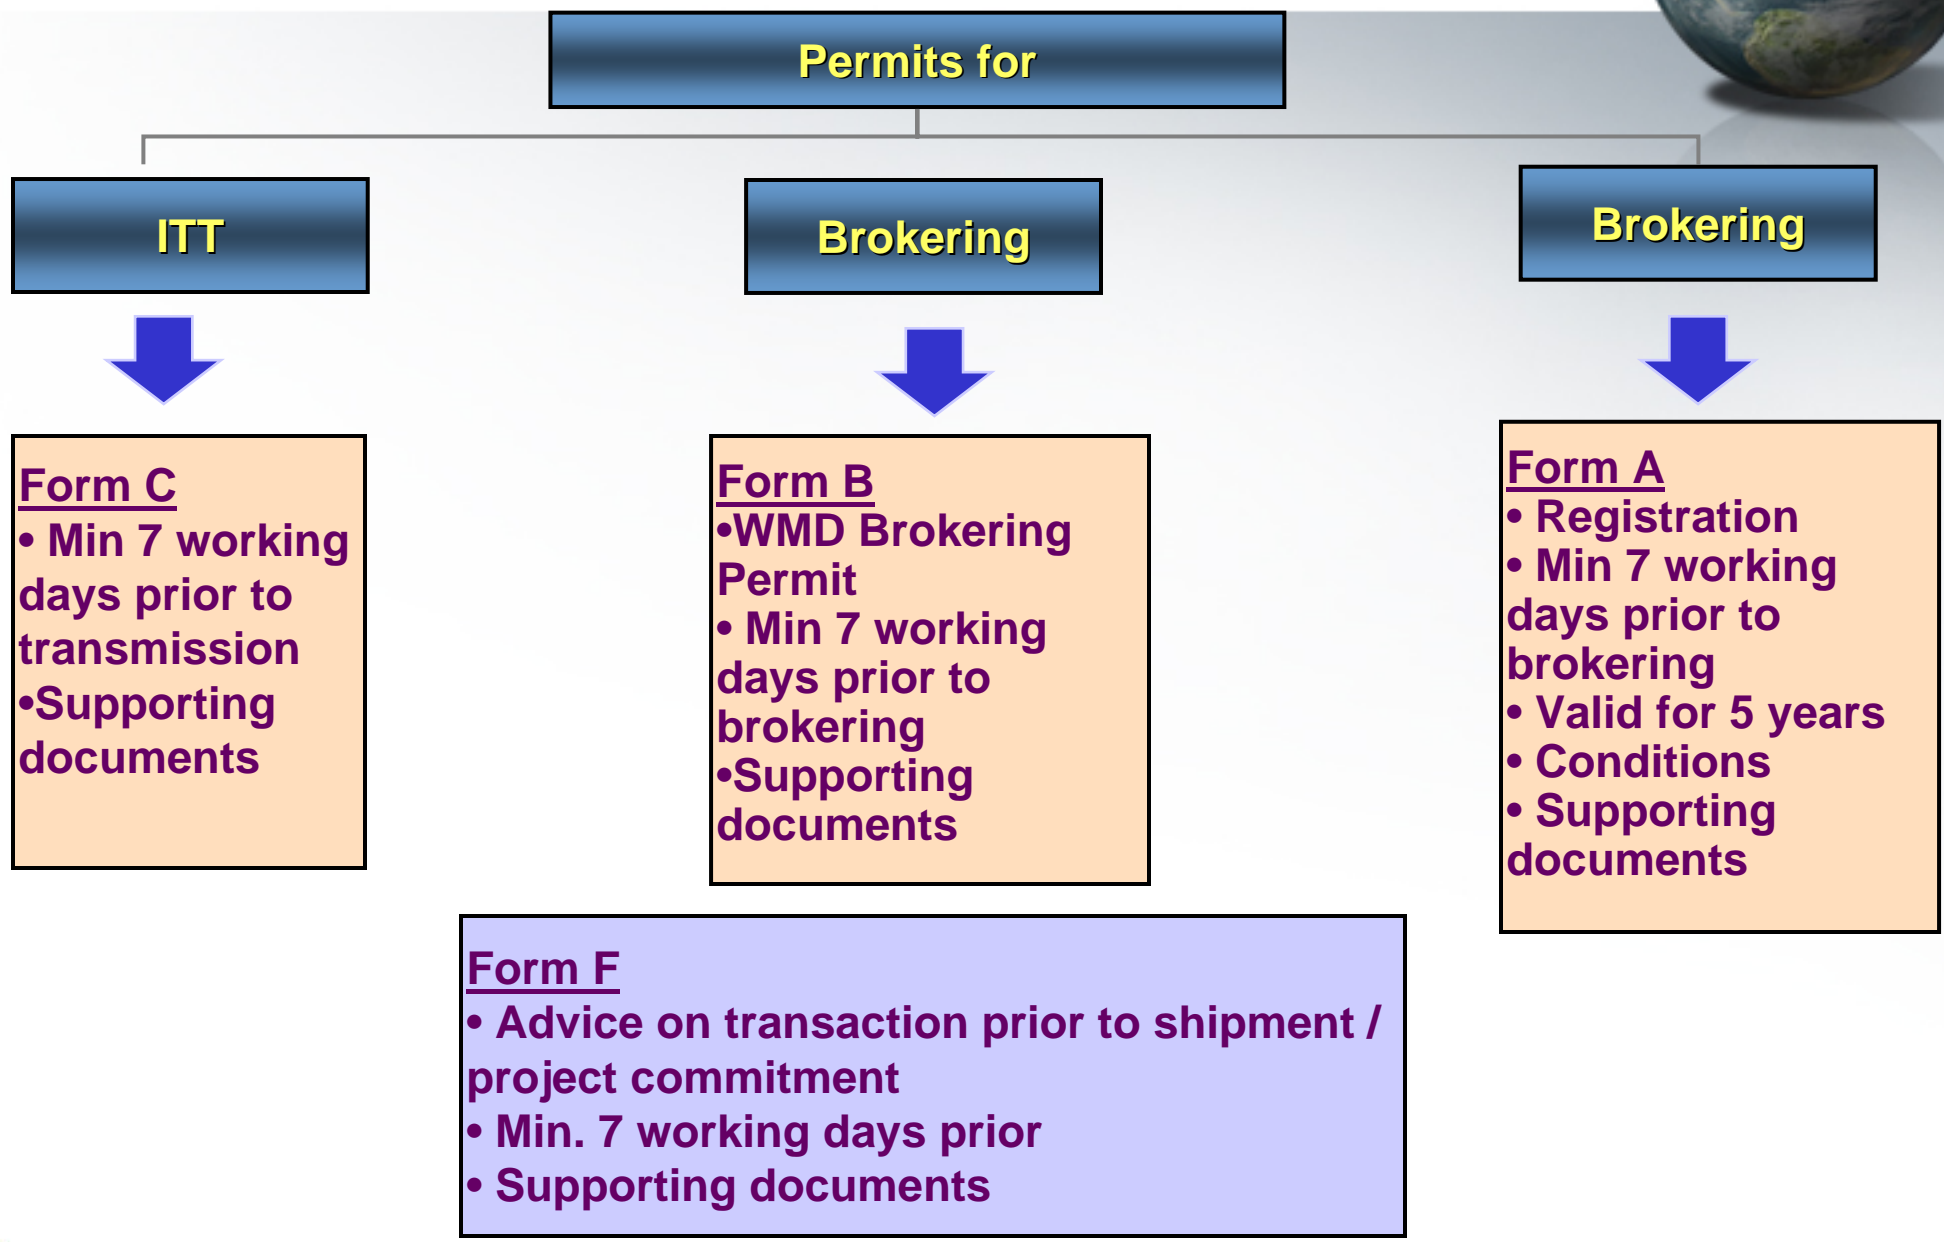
Permits for

ITT

Brokering

Brokering

Form C
• Min 7 working days prior to transmission
•Supporting documents

Form B
•WMD Brokering Permit
• Min 7 working days prior to brokering
•Supporting documents

Form A
• Registration
• Min 7 working days prior to brokering
• Valid for 5 years
• Conditions
• Supporting documents

Form F
• Advice on transaction prior to shipment / project commitment
• Min. 7 working days prior
• Supporting documents